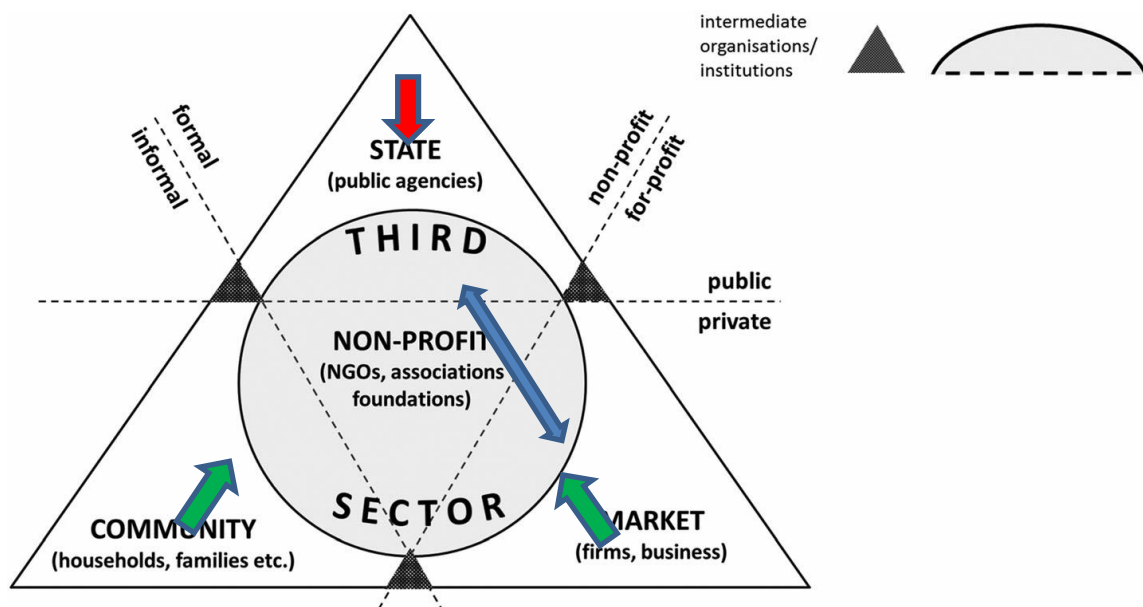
intermediate organisations/ institutions

formal
informal

STATE
(public agencies)

non-profit
for-profit

THIRD

public
private

NON-PROFIT
(NGOs, associations
foundations)

SECTOR

COMMUNITY
(households, families etc.)

MARKET
(firms, business)